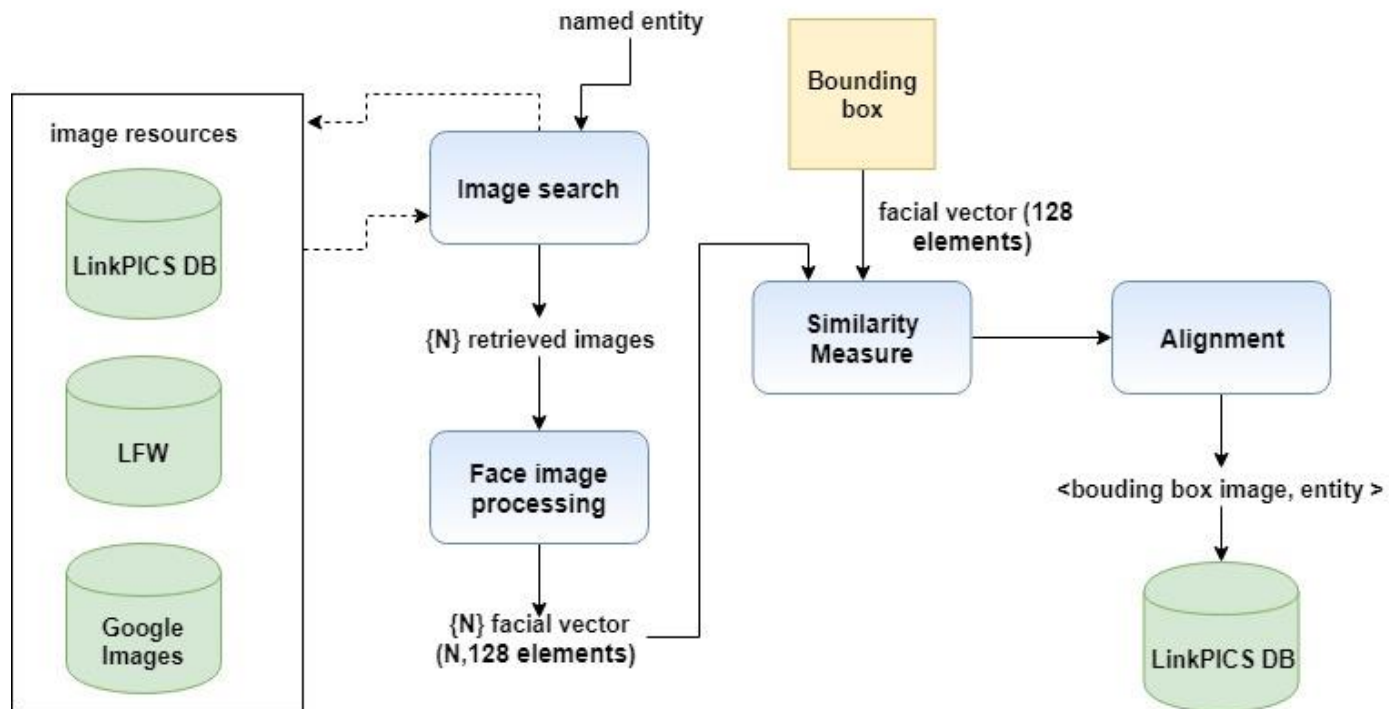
named entity

image resources

LinkPICS DB

LFW

Google Images

Image search

{N} retrieved images

Face image processing

{N} facial vector (N,128 elements)

Bounding box

facial vector (128 elements)

Similarity Measure

Alignment

<bouding box image, entity >

LinkPICS DB